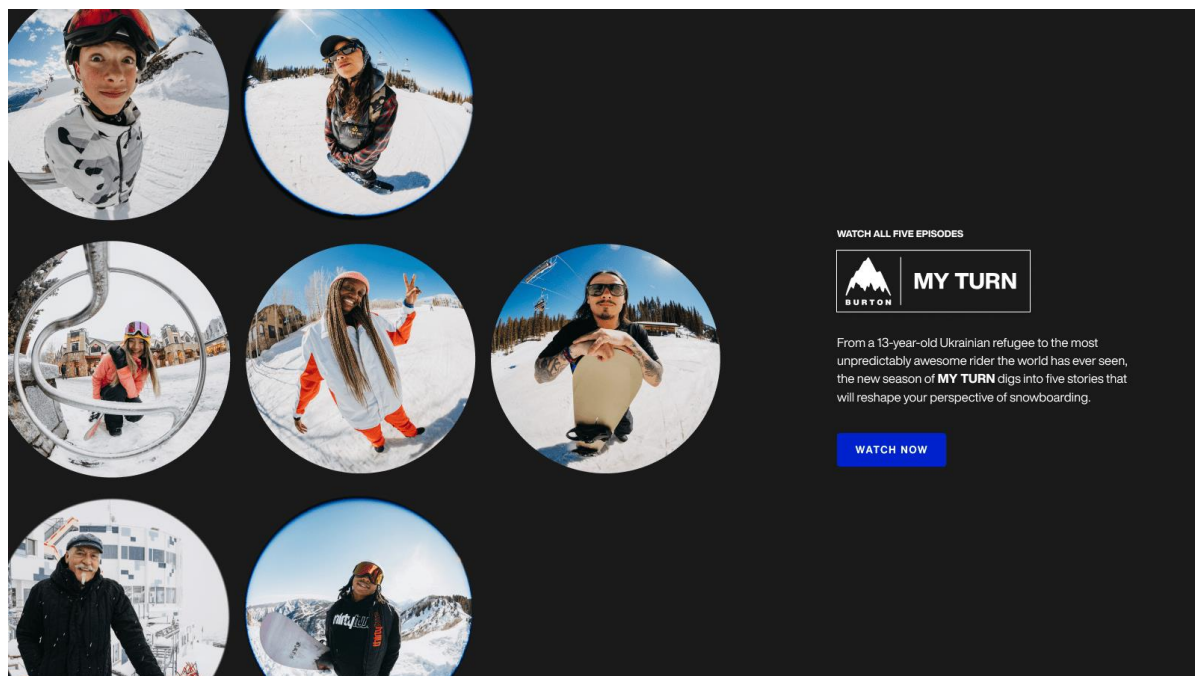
WATCH ALL FIVE EPISODES

BURTON MY TURN

From a 13-year-old Ukrainian refugee to the most unpredictably awesome rider the world has ever seen, the new season of **MY TURN** digs into five stories that will reshape your perspective of snowboarding.

WATCH NOW